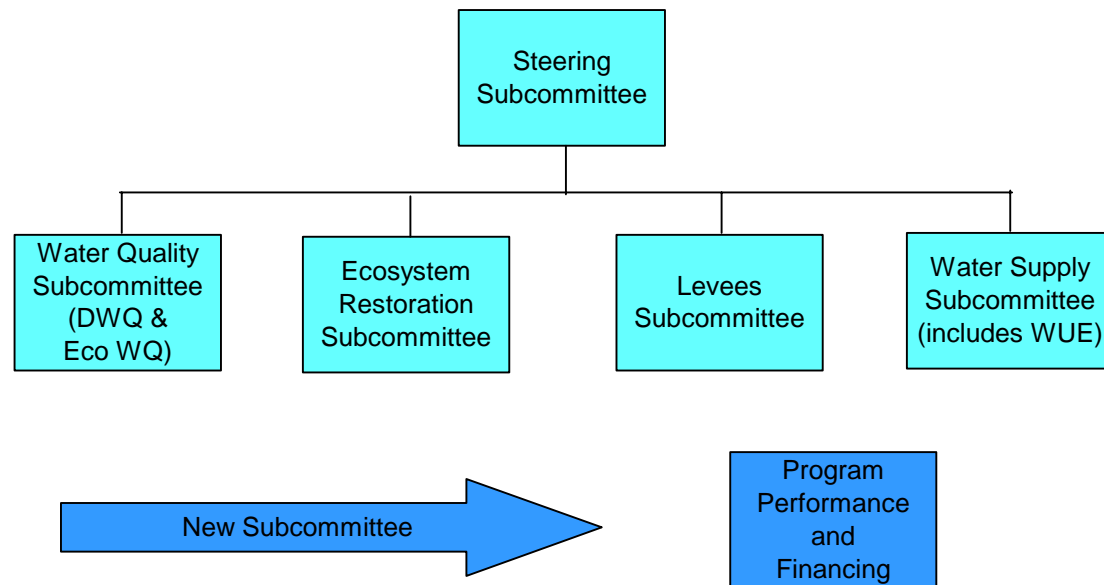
Steering Subcommittee

Water Quality Subcommittee (DWQ & Eco WQ)

Ecosystem Restoration Subcommittee

Levees Subcommittee

Water Supply Subcommittee (includes WUE)

New Subcommittee

Program Performance and Financing